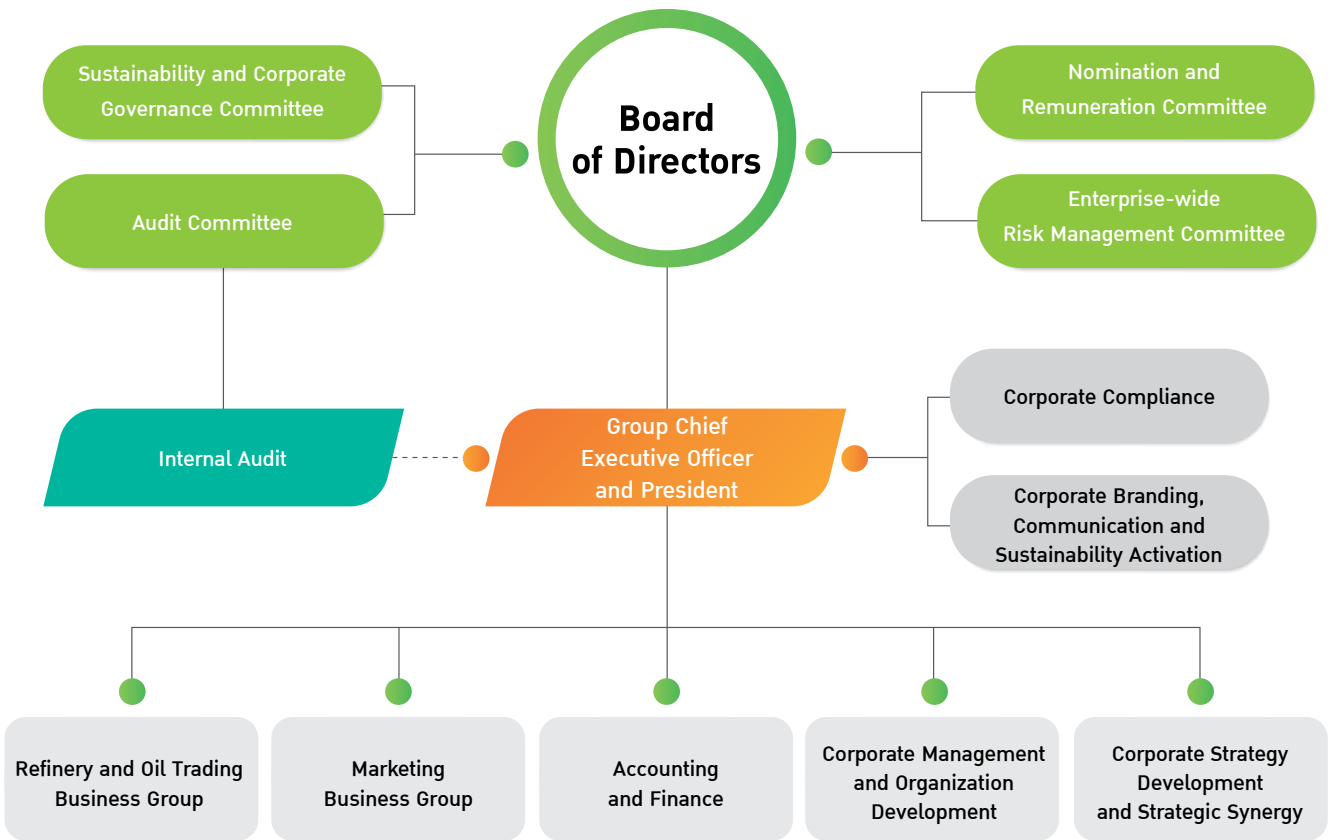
Board of Directors

Sustainability and Corporate Governance Committee

Audit Committee

Nomination and Remuneration Committee

Enterprise-wide Risk Management Committee

Internal Audit

Group Chief Executive Officer and President

Corporate Compliance

Corporate Branding, Communication and Sustainability Activation

Refinery and Oil Trading Business Group

Marketing Business Group

Accounting and Finance

Corporate Management and Organization Development

Corporate Strategy Development and Strategic Synergy